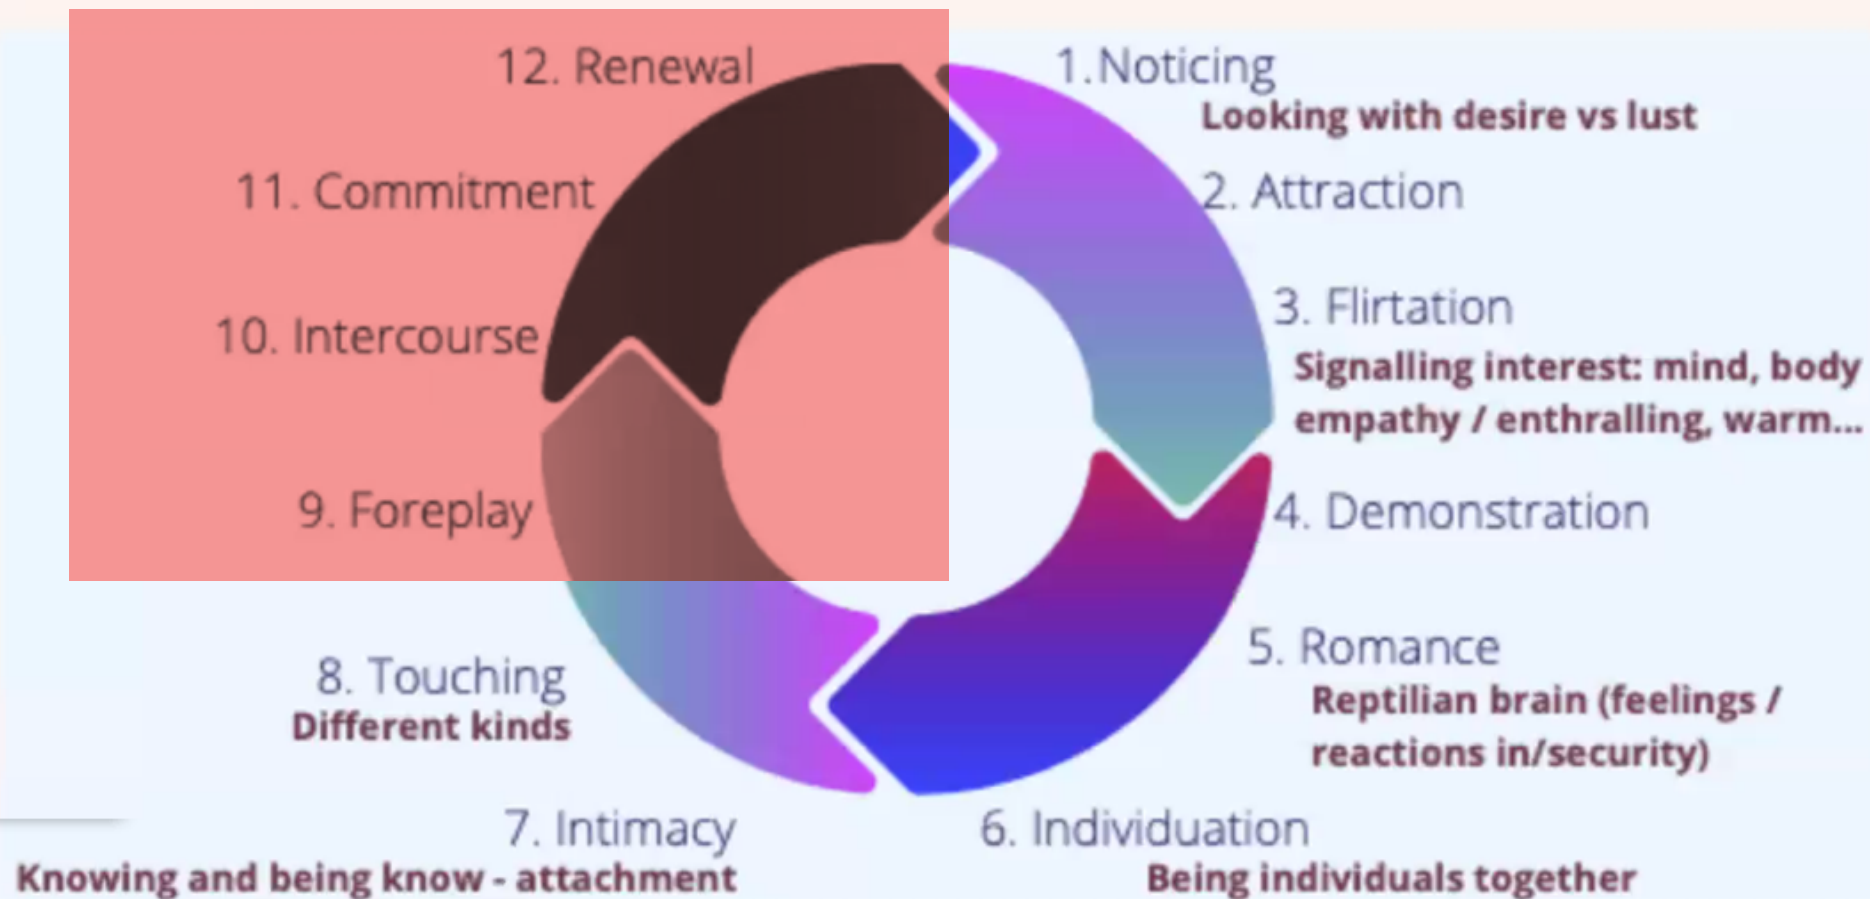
12. Renewal

11. Commitment

10. Intercourse

9. Foreplay

1.Noticing
Looking with desire vs lust

2. Attraction

3. Flirtation
Signalling interest: mind, body empathy / enthralling, warm...

4. Demonstration

5. Romance
Reptilian brain (feelings / reactions in/security)

6. Individuation
Being individuals together

7. Intimacy
Knowing and being know - attachment

8. Touching
Different kinds